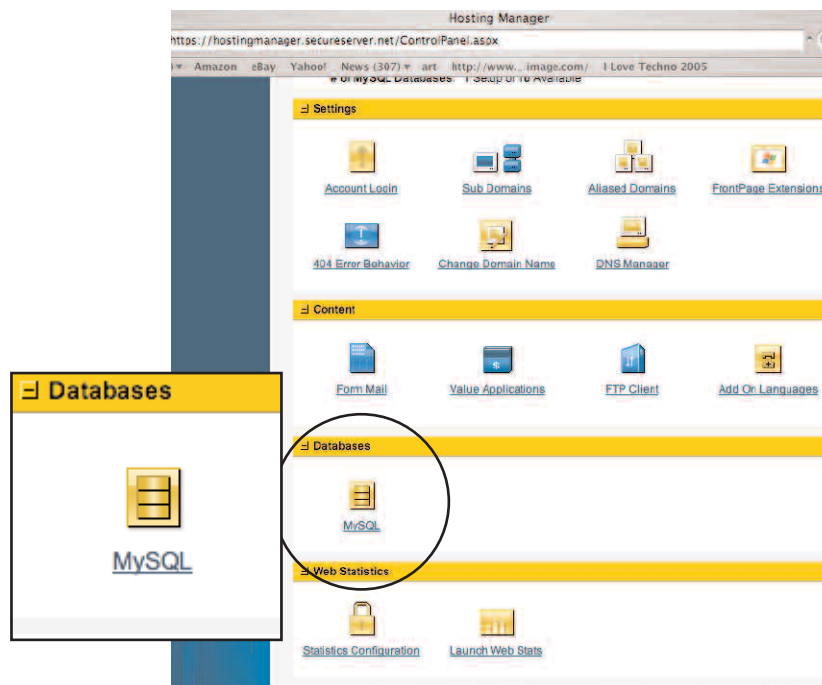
Hosting Manager

https://hostingmanager.secureserver.net/ControlPanel.aspx

Amazon eBay Yahoo! News (307) art http://www... image.com/ I Love Techno 2005

# of MySQL Databases 1 Setup of 10 Available

Settings

Account Login

Sub Domains

Aliased Domains

FrontPage Extensions

404 Error Behavior

Change Domain Name

DNS Manager

Content

Form Mail

Value Applications

FTP Client

Add On Languages

Databases

MySQL

Web Statistics

Statistics Configuration

Launch Web Stats

Databases

MySQL